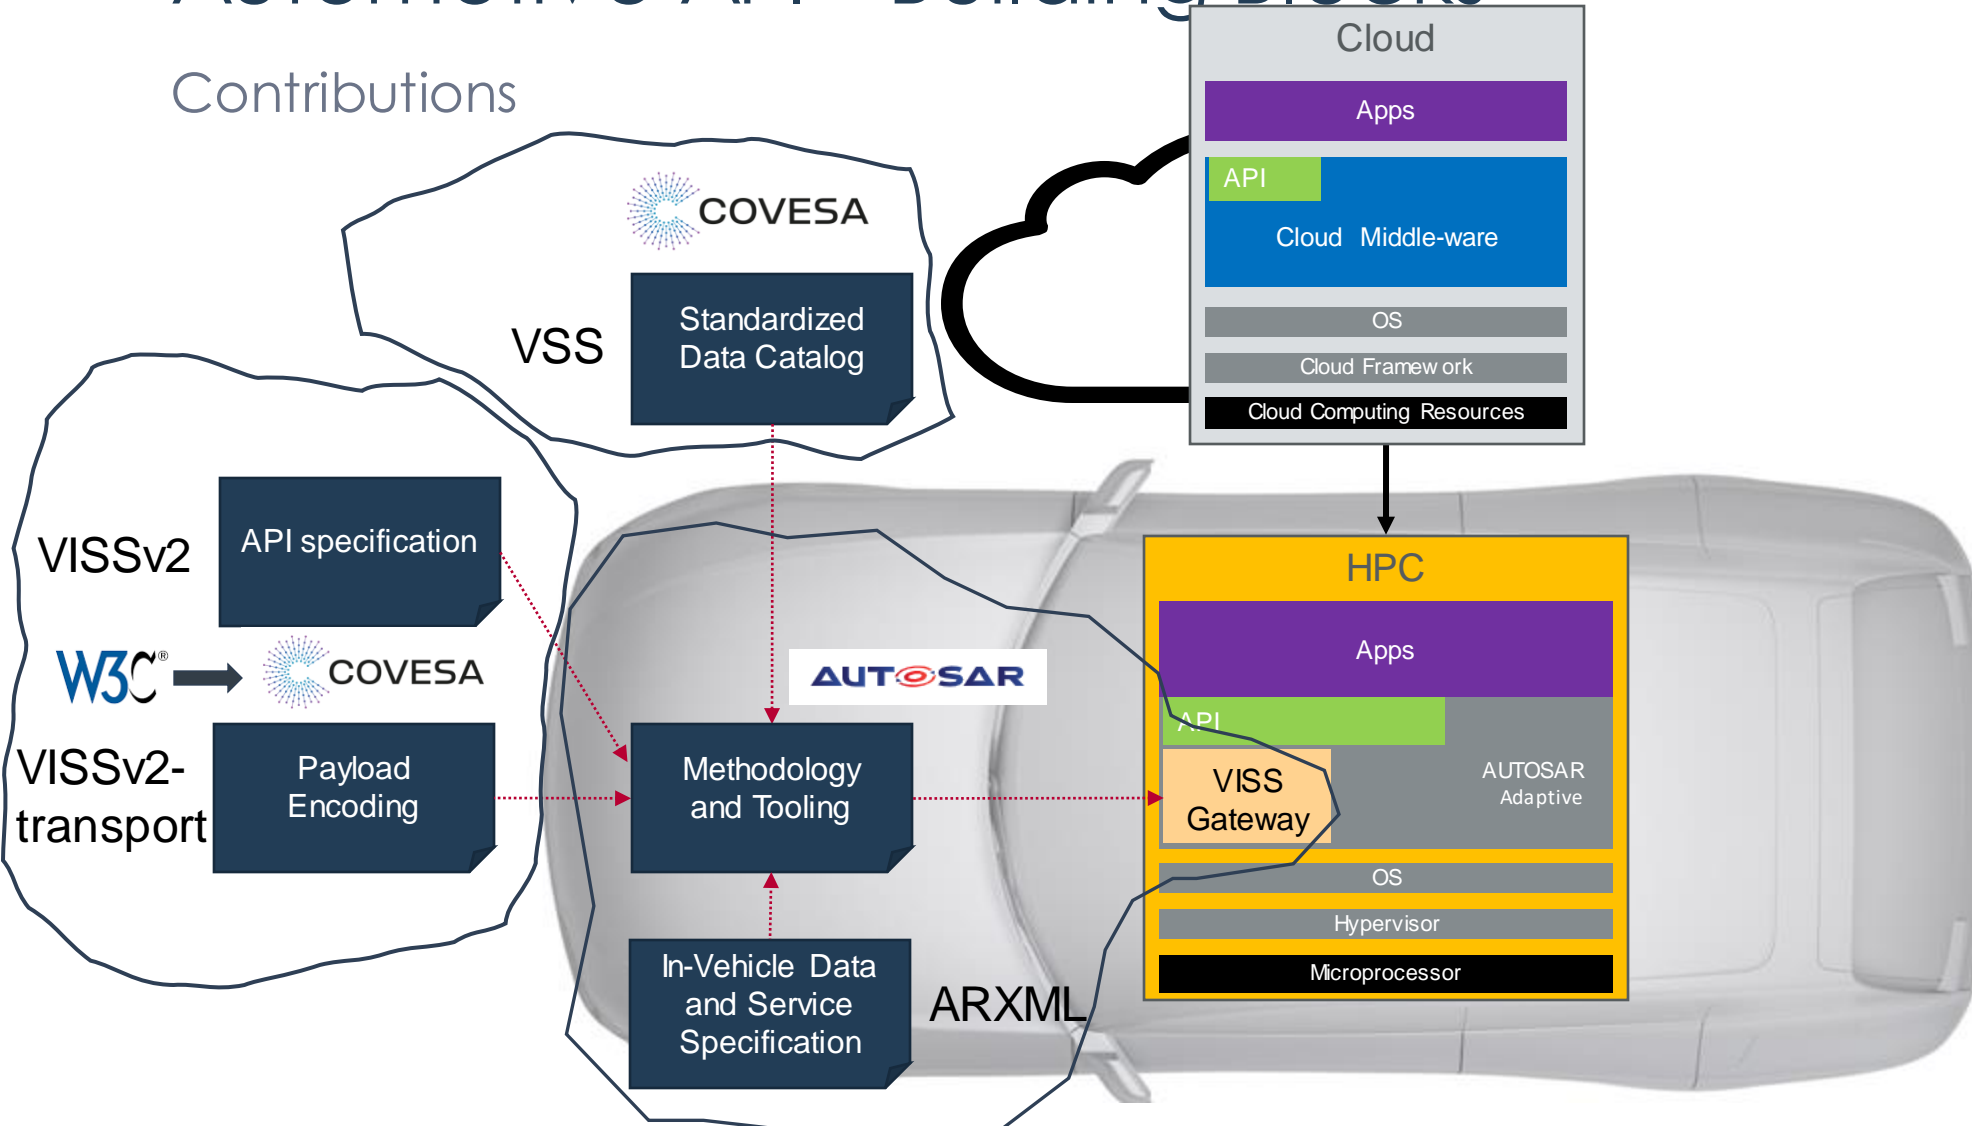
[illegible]

Contributions

COVESA

VSS

Standardized Data Catalog

VISSv2

API specification

W3C® COVESA

VISSv2-transport

Payload Encoding

AUTOSAR

Methodology and Tooling

In-Vehicle Data and Service Specification

ARXML

Cloud

Apps

API

Cloud Middle-ware

OS

Cloud Framework

Cloud Computing Resources

HPC

Apps

API

VISS Gateway

AUTOSAR Adaptive

OS

Hypervisor

Microprocessor